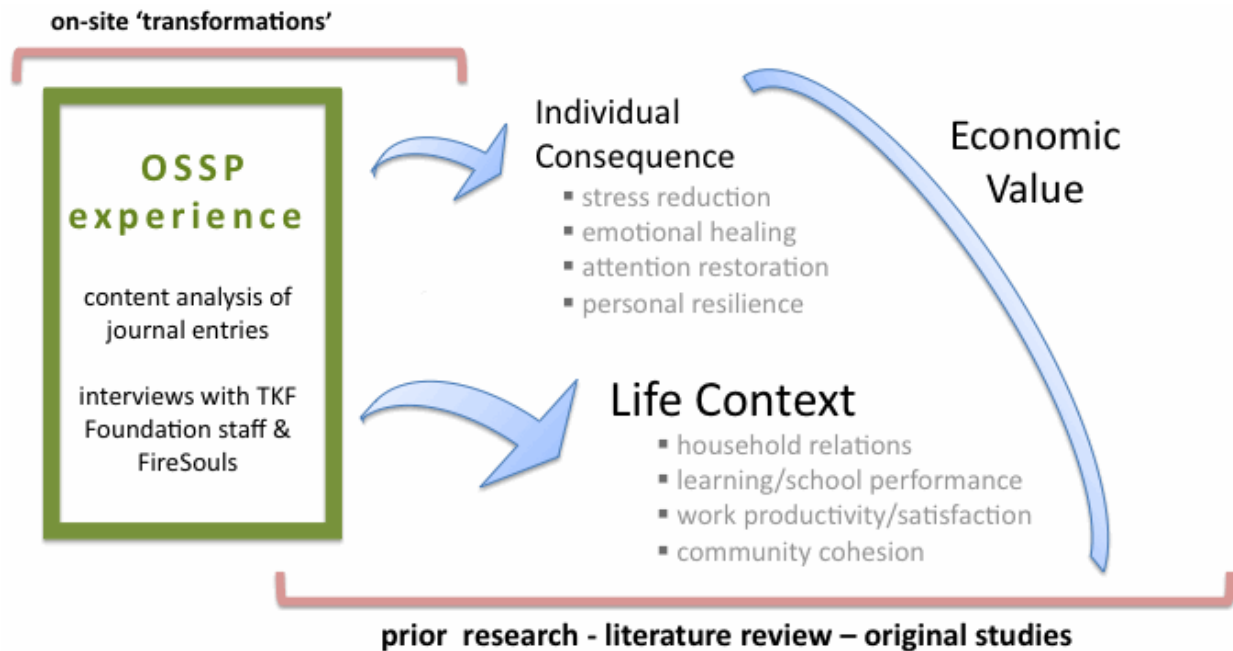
on-site 'transformations'

OSSP experience

content analysis of journal entries

interviews with TKF Foundation staff & FireSouls

Individual Consequence
- stress reduction
- emotional healing
- attention restoration
- personal resilience

Economic Value

Life Context
- household relations
- learning/school performance
- work productivity/satisfaction
- community cohesion

prior research - literature review – original studies